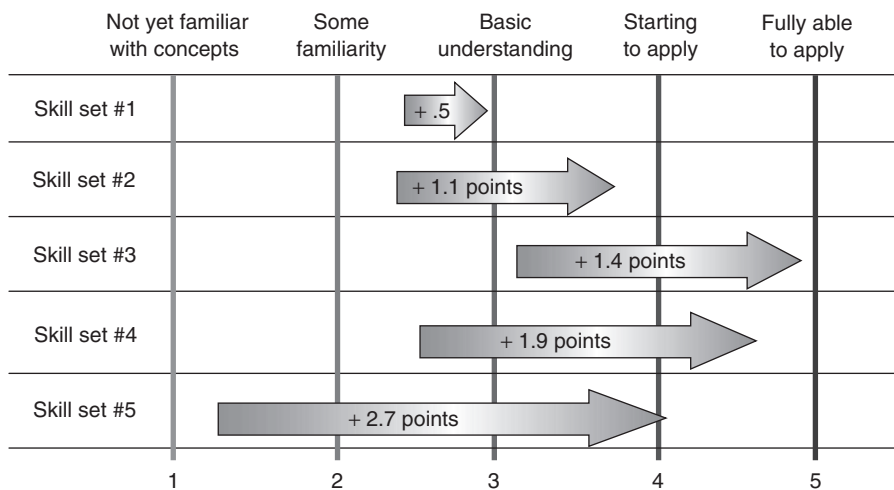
| | Not yet familiar with concepts | Some familiarity | Basic understanding | Starting to apply | Fully able to apply |
|---|---|---|---|---|---|
| Skill set #1 | | | + .5 | | |
| Skill set #2 | | | + 1.1 points | | |
| Skill set #3 | | | | + 1.4 points | |
| Skill set #4 | | | + 1.9 points | | |
| Skill set #5 | | + 2.7 points | | | |
| | 1 | 2 | 3 | 4 | 5 |